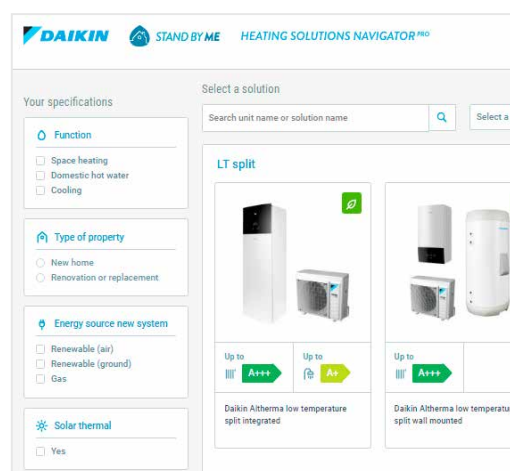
DAIKIN STAND BY ME HEATING SOLUTIONS NAVIGATOR PRO

Your specifications

Function
Space heating
Domestic hot water
Cooling

Type of property
New home
Renovation or replacement

Energy source new system
Renewable (air)
Renewable (ground)
Gas

Solar thermal
Yes

Select a solution
Search unit name or solution name
Select a

LT split

Up to
A+++
Up to
A+
Daikin Altherma low temperature split integrated

Up to
A+++
Daikin Altherma low temperatu split wall mounted